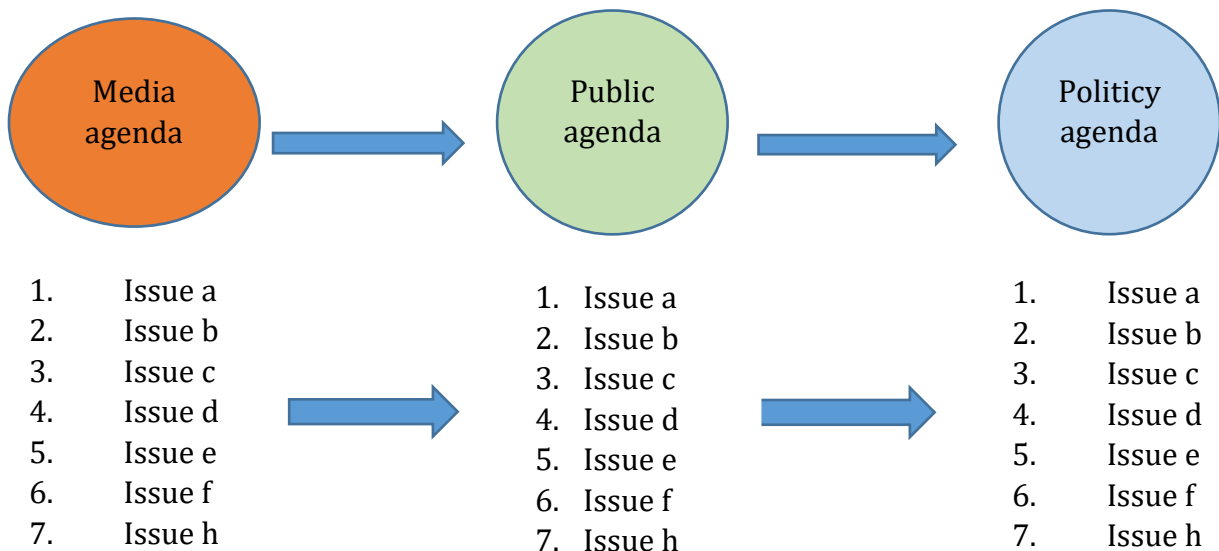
Media agenda

Public agenda

Politicy agenda

1. Issue a
2. Issue b
3. Issue c
4. Issue d
5. Issue e
6. Issue f
7. Issue h

1. Issue a
2. Issue b
3. Issue c
4. Issue d
5. Issue e
6. Issue f
7. Issue h

1. Issue a
2. Issue b
3. Issue c
4. Issue d
5. Issue e
6. Issue f
7. Issue h